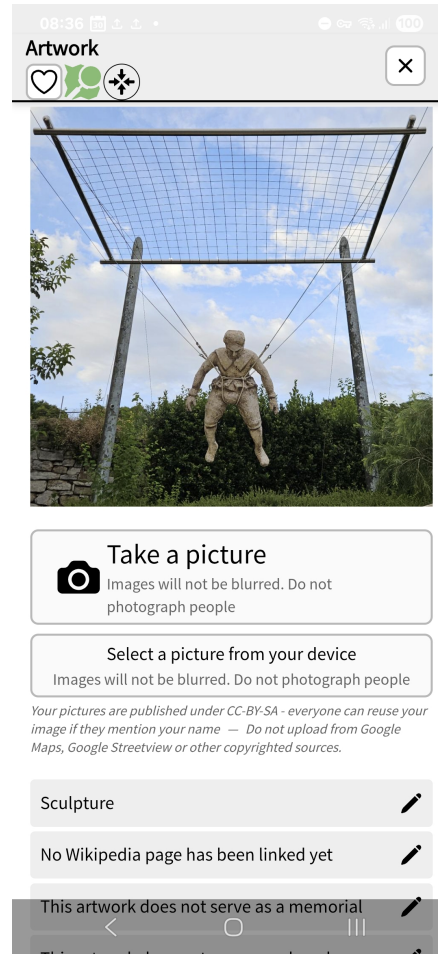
08:36

100

Artwork

Take a picture
Images will not be blurred. Do not photograph people

Select a picture from your device
Images will not be blurred. Do not photograph people

Your pictures are published under CC-BY-SA - everyone can reuse your image if they mention your name — Do not upload from Google Maps, Google Streetview or other copyrighted sources.

Sculpture

No Wikipedia page has been linked yet

This artwork does not serve as a memorial

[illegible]